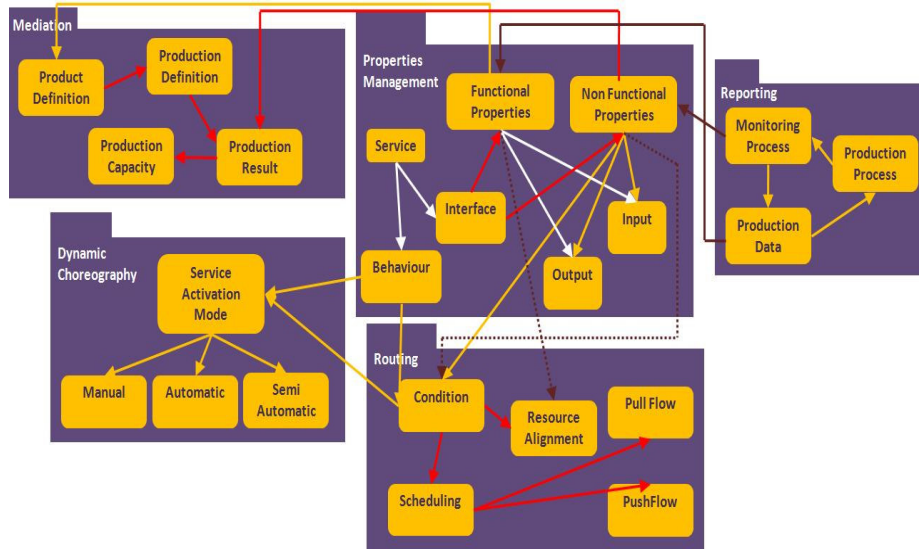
Mediation

Product Definition

Production Definition

Production Capacity

Production Result

Properties Management

Functional Properties

Non Functional Properties

Service

Interface

Input

Output

Behaviour

Reporting

Monitoring Process

Production Process

Production Data

Dynamic Choreography

Service Activation Mode

Manual

Automatic

Semi Automatic

Routing

Condition

Resource Alignment

Pull Flow

Scheduling

PushFlow